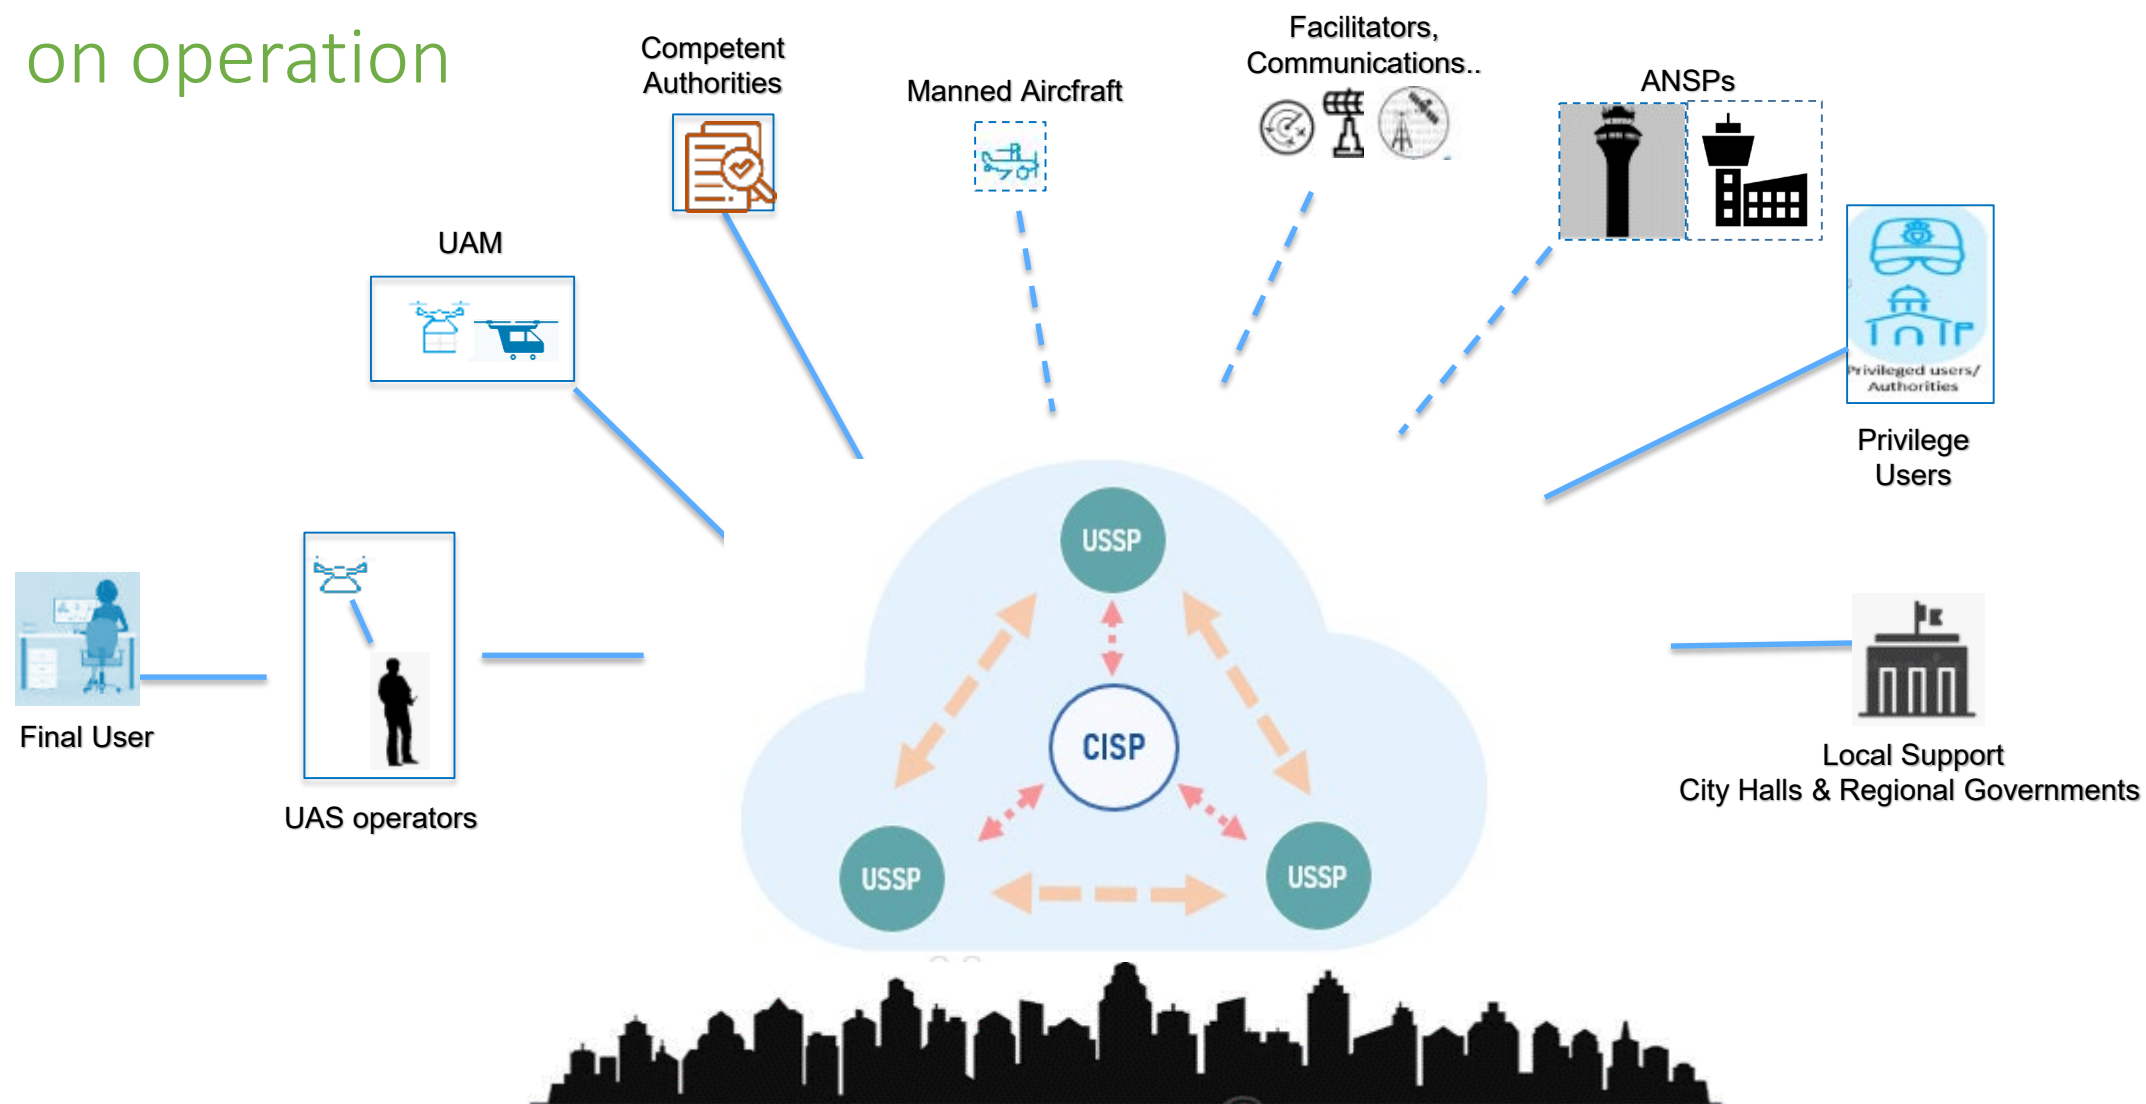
on operation

Competent Authorities

Manned Aircfraft

Facilitators, Communications..

ANSPs

UAM

Privileged users/ Authorities

Privilege Users

USSP

CISP

USSP

USSP

Final User

UAS operators

Local Support
City Halls & Regional Governments